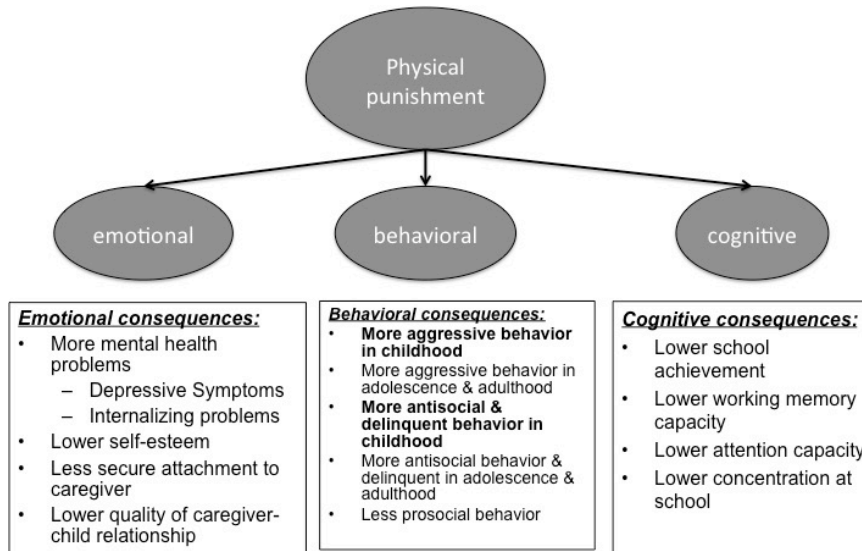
Physical punishment

emotional

behavioral

cognitive

***Emotional consequences:***
- More mental health problems
  - Depressive Symptoms
  - Internalizing problems
- Lower self-esteem
- Less secure attachment to caregiver
- Lower quality of caregiver-child relationship

***Behavioral consequences:***
- **More aggressive behavior in childhood**
- More aggressive behavior in adolescence & adulthood
- **More antisocial & delinquent behavior in childhood**
- More antisocial behavior & delinquent in adolescence & adulthood
- Less prosocial behavior

***Cognitive consequences:***
- Lower school achievement
- Lower working memory capacity
- Lower attention capacity
- Lower concentration at school